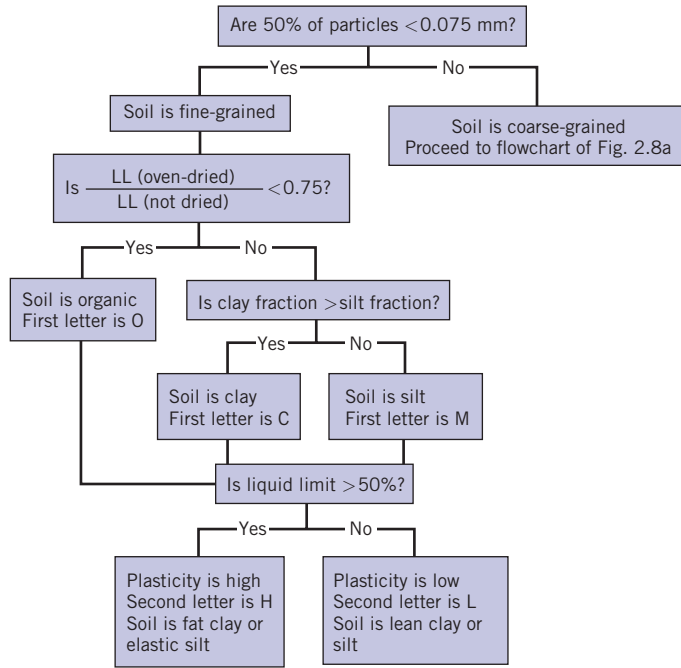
Are 50% of particles $< 0.075$ mm?

Yes

No

Soil is fine-grained

Soil is coarse-grained
Proceed to flowchart of Fig. 2.8a

Is $\frac{\text{LL (oven-dried)}}{\text{LL (not dried)}} < 0.75$?

Yes

No

Soil is organic
First letter is O

Is clay fraction $>$ silt fraction?

Yes

No

Soil is clay
First letter is C

Soil is silt
First letter is M

Is liquid limit $> 50\%$?

Yes

No

Plasticity is high
Second letter is H
Soil is fat clay or elastic silt

Plasticity is low
Second letter is L
Soil is lean clay or silt